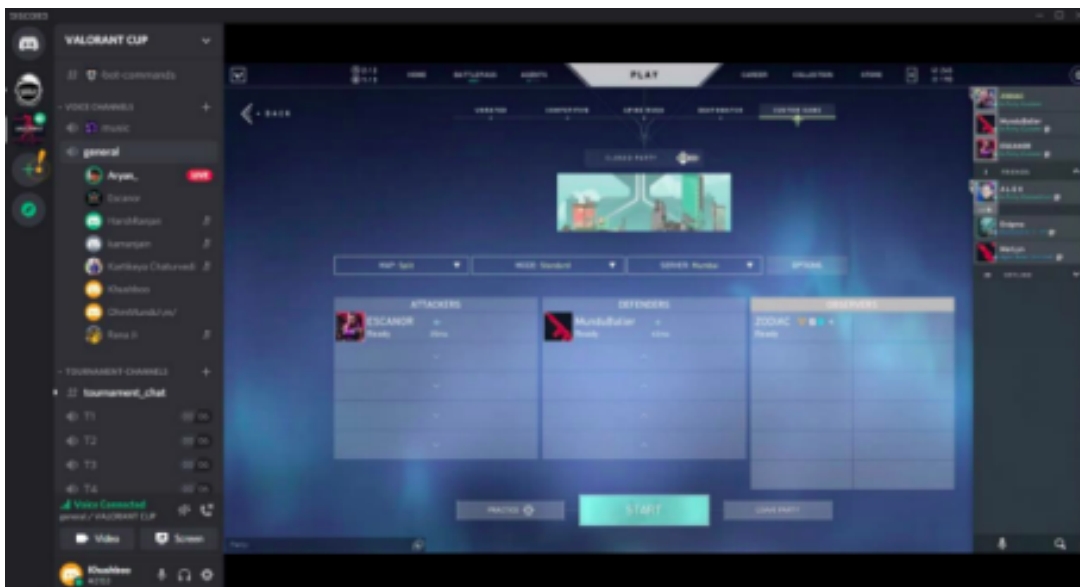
DISCORD

VALORANT CUP

bot-commands

VOICE CHANNELS

music

general

Aryan_

LIVE

Escanor

HarshRanjan

kamanjan

Kartikeya Chaturvedi

Khushboo

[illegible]

Rana Ji

TOURNAMENT CHANNELS

tournament_chat

T1

T2

T3

T4

Voice Connected

general / VALORANT CUP

Video

Screen

Khushboo

PLAY

BACK

CUSTOM GAME

CLOSED PARTY

MAP: Split

MODE: Standard

SERVER: Mumbai

OPTIONS

ATTACKERS

DEFENDERS

OBSERVERS

ESCANOR

Ready

MunduBalan

Ready

ZODIAC

Ready

PRACTICE

START

LEAVE PARTY

ZODIAC

MunduBalan

ESCANOR

FRIENDS

ALEX

Dolphin

Mellyn

OFFLINE